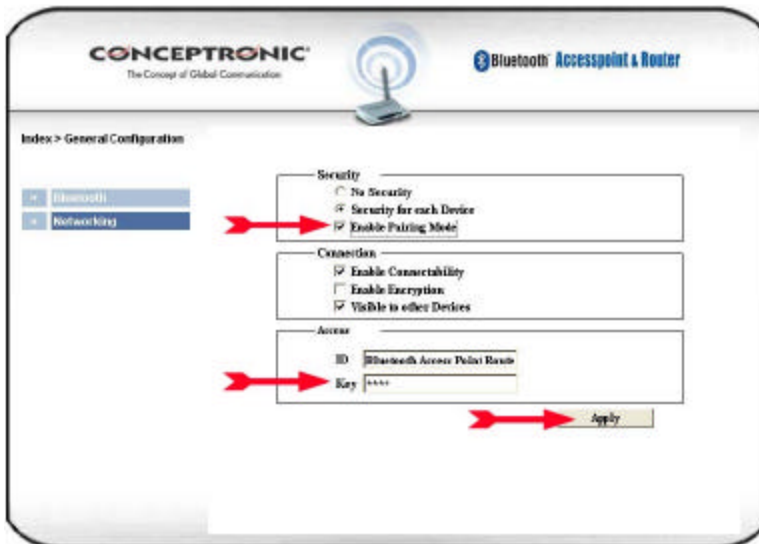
CONCEPTRONIC
The Concept of Global Communication

Bluetooth Accesspoint & Router

Index > General Configuration

Bluetooth
Networking

Security
No Security
Security for each Device
Enable Pairing Mode

Connection
Enable Connectability
Enable Encryption
Visible to other Devices

Access
ID Bluetooth Access Point Route
Key ****

Apply